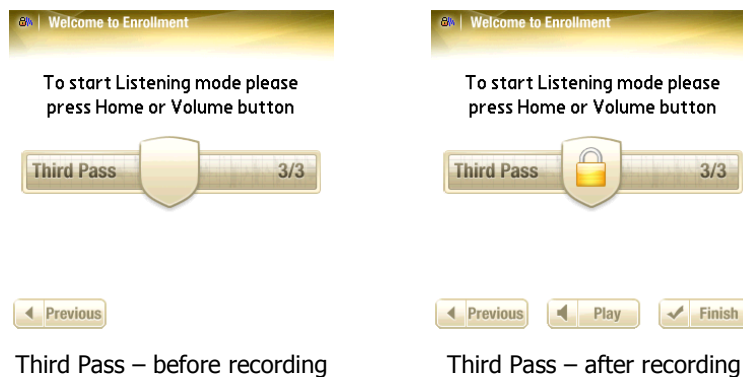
Welcome to Enrollment

To start Listening mode please press Home or Volume button

Third Pass 3/3

Previous

Third Pass – before recording

Welcome to Enrollment

To start Listening mode please press Home or Volume button

Third Pass 3/3

Previous Play Finish

Third Pass – after recording